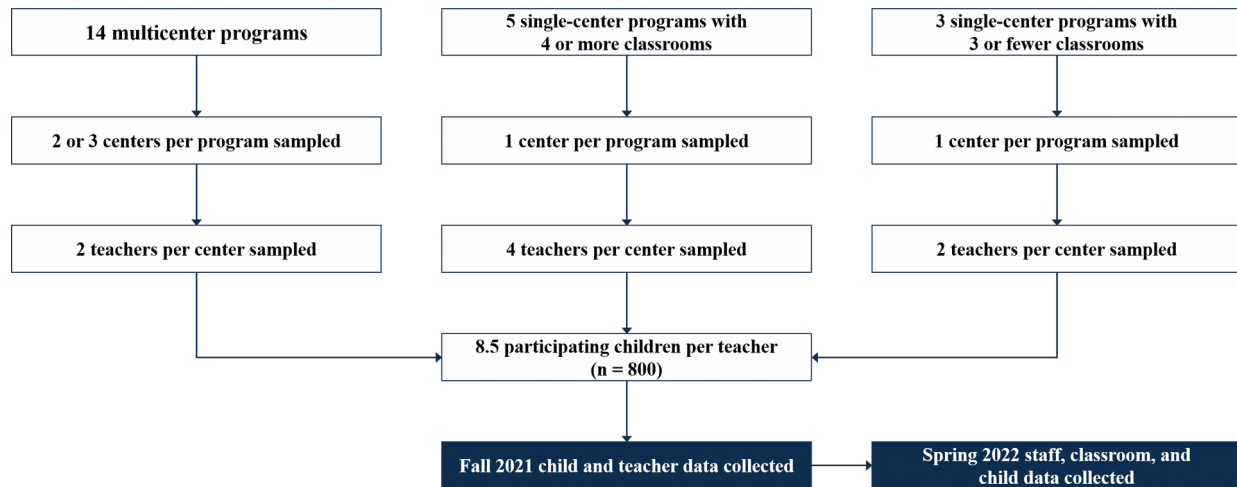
14 multicenter programs

2 or 3 centers per program sampled

2 teachers per center sampled

5 single-center programs with 4 or more classrooms

1 center per program sampled

4 teachers per center sampled

3 single-center programs with 3 or fewer classrooms

1 center per program sampled

2 teachers per center sampled

8.5 participating children per teacher (n = 800)

Fall 2021 child and teacher data collected

Spring 2022 staff, classroom, and child data collected